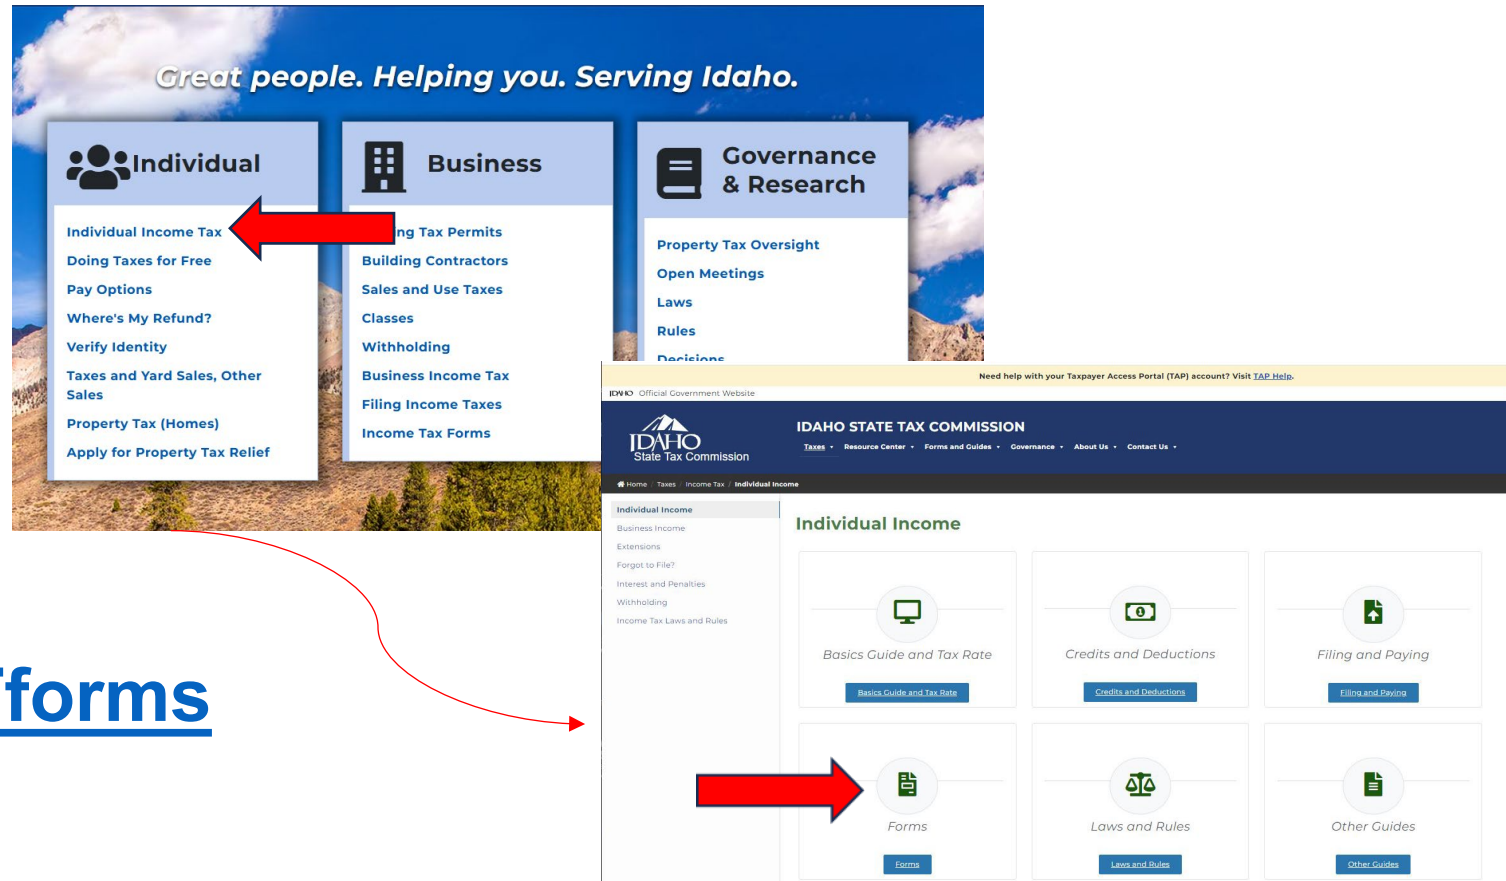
Great people. Helping you. Serving Idaho.

Individual

Individual Income Tax
Doing Taxes for Free
Pay Options
Where's My Refund?
Verify Identity
Taxes and Yard Sales, Other Sales
Property Tax (Homes)
Apply for Property Tax Relief

Business

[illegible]ng Tax Permits
Building Contractors
Sales and Use Taxes
Classes
Withholding
Business Income Tax
Filing Income Taxes
Income Tax Forms

Governance & Research

Property Tax Oversight
Open Meetings
Laws
Rules
Decisions

forms

Need help with your Taxpayer Access Portal (TAP) account? Visit TAP Help.

IDAHO Official Government Website

IDAHO State Tax Commission

IDAHO STATE TAX COMMISSION

Taxes • Resource Center • Forms and Guides • Governance • About Us • Contact Us •

Home / Taxes / Income Tax / Individual Income

Individual Income
Business Income
Extensions
Forgot to File?
Interest and Penalties
Withholding
Income Tax Laws and Rules

Individual Income

Basics Guide and Tax Rate
Basics Guide and Tax Rate

Credits and Deductions
Credits and Deductions

Filing and Paying
Filing and Paying

Forms
Forms

Laws and Rules
Laws and Rules

Other Guides
Other Guides